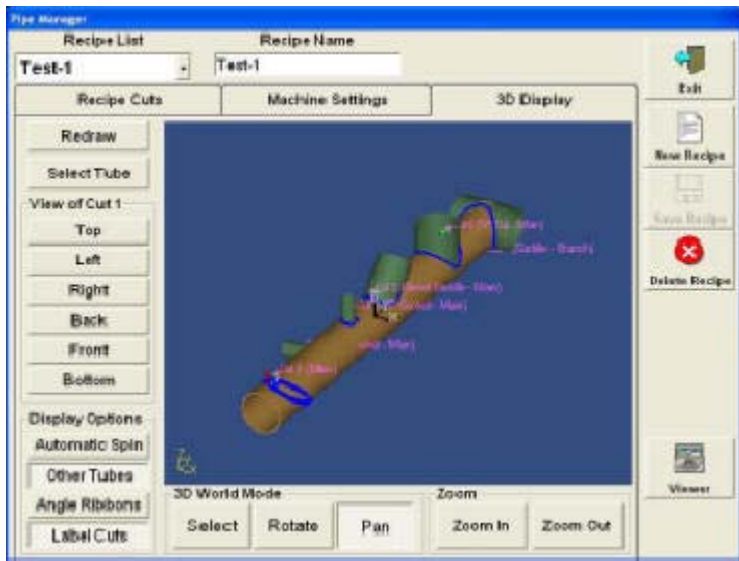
Pipe Manager

Recipe List
Test-1

Recipe Name
Test-1

Exit

Recipe Cuts
Machine Settings
3D Display

New Recipe

Save Recipe

Delete Recipe

Redraw
Select Tube
View of Cut 1
Top
Left
Right
Back
Front
Bottom

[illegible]
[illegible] (Saddle - Branch)
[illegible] (Saddle - Main)
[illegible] - Main)
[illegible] - Main)
Cut 1 (Main)

Display Options
Automatic Spin
Other Tubes
Angle Ribbons
Label Cuts

3D World Mode
Select
Rotate
Pan

Zoom
Zoom In
Zoom Out

Viewer